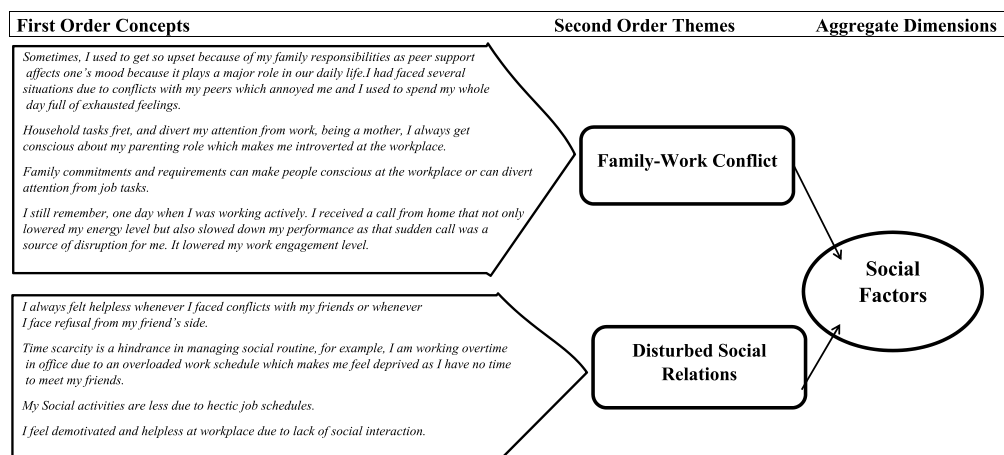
First Order Concepts

Second Order Themes

Aggregate Dimensions

Sometimes, I used to get so upset because of my family responsibilities as peer support affects one's mood because it plays a major role in our daily life.I had faced several situations due to conflicts with my peers which annoyed me and I used to spend my whole day full of exhausted feelings.

Household tasks fret, and divert my attention from work, being a mother, I always get conscious about my parenting role which makes me introverted at the workplace.

Family commitments and requirements can make people conscious at the workplace or can divert attention from job tasks.

I still remember, one day when I was working actively. I received a call from home that not only lowered my energy level but also slowed down my performance as that sudden call was a source of disruption for me. It lowered my work engagement level.

Family-Work Conflict

Social Factors

I always felt helpless whenever I faced conflicts with my friends or whenever I face refusal from my friend's side.

Time scarcity is a hindrance in managing social routine, for example, I am working overtime in office due to an overloaded work schedule which makes me feel deprived as I have no time to meet my friends.

My Social activities are less due to hectic job schedules.

I feel demotivated and helpless at workplace due to lack of social interaction.

Disturbed Social Relations